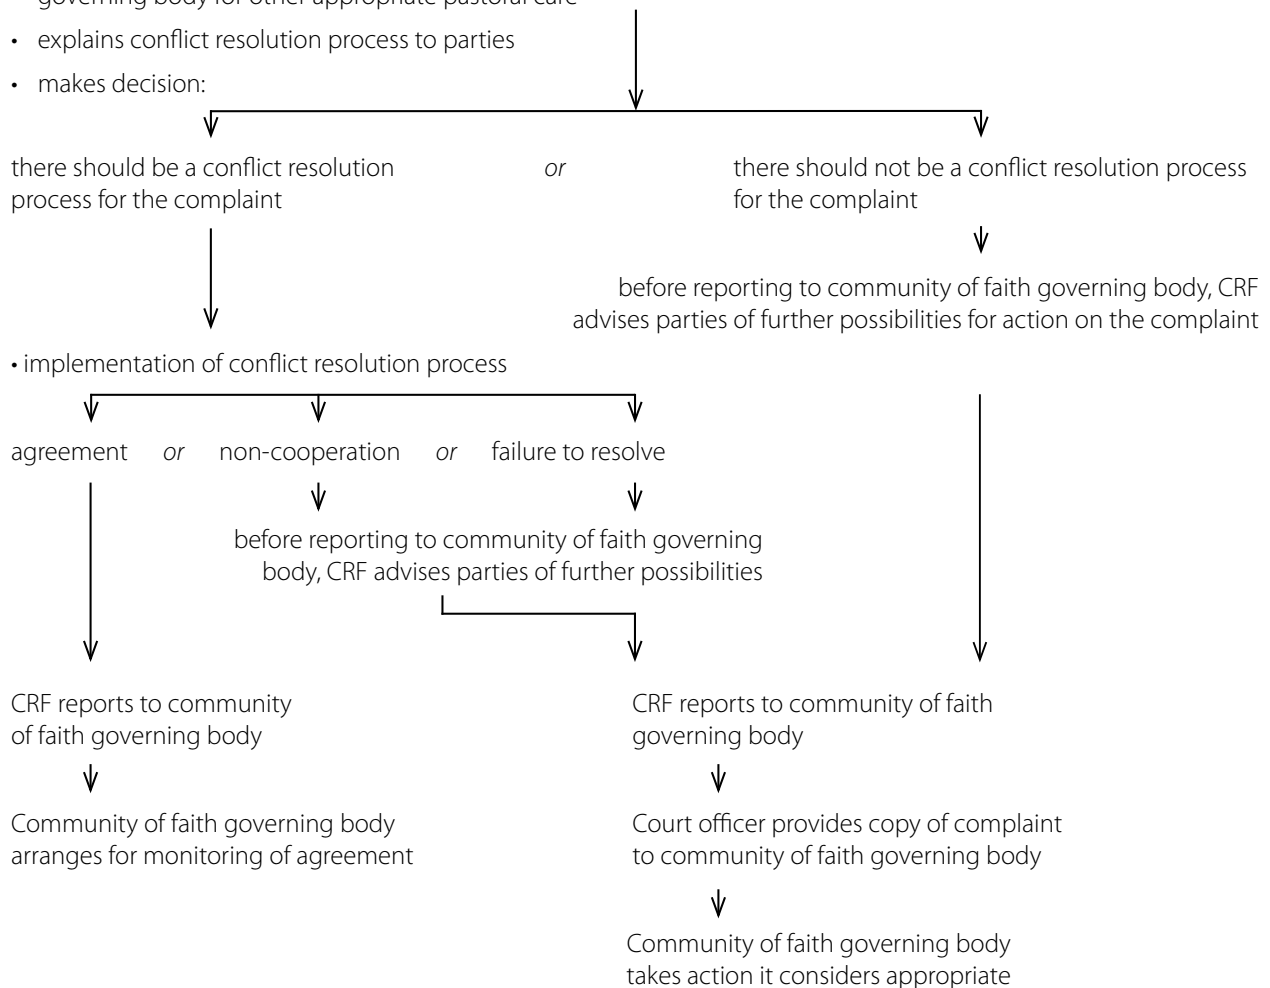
• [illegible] governing body for other appropriate pastoral care

• explains conflict resolution process to parties

• makes decision:

there should be a conflict resolution process for the complaint

*or*

there should not be a conflict resolution process for the complaint

before reporting to community of faith governing body, CRF advises parties of further possibilities for action on the complaint

• implementation of conflict resolution process

agreement *or* non-cooperation *or* failure to resolve

before reporting to community of faith governing body, CRF advises parties of further possibilities

CRF reports to community of faith governing body

Community of faith governing body arranges for monitoring of agreement

CRF reports to community of faith governing body

Court officer provides copy of complaint to community of faith governing body

Community of faith governing body takes action it considers appropriate